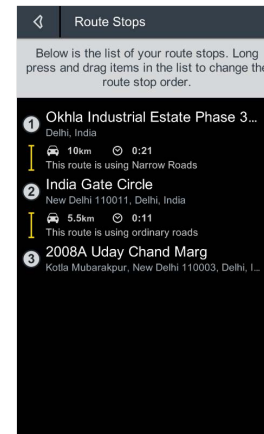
Route Stops

Below is the list of your route stops. Long press and drag items in the list to change the route stop order.

1 Okhla Industrial Estate Phase 3...
Delhi, India

10km 0:21
This route is using Narrow Roads

2 India Gate Circle
New Delhi 110011, Delhi, India

5.5km 0:11
This route is using ordinary roads

3 2008A Uday Chand Marg
Kotla Mubarakpur, New Delhi 110003, Delhi, I...